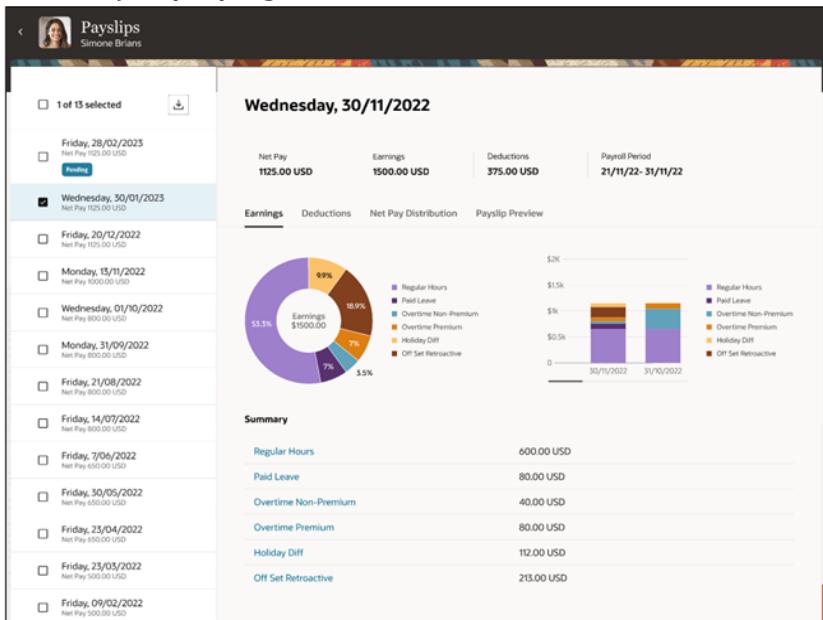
Payslips
Simone Brians

1 of 13 selected

Friday, 28/02/2023
Net Pay 1125.00 USD
Pending

Wednesday, 30/01/2023
Net Pay 1125.00 USD

Friday, 20/12/2022
Net Pay 1125.00 USD

Monday, 13/11/2022
Net Pay 1000.00 USD

Wednesday, 01/10/2022
Net Pay 800.00 USD

Monday, 31/09/2022
Net Pay 800.00 USD

Friday, 21/08/2022
Net Pay 800.00 USD

Friday, 14/07/2022
Net Pay 800.00 USD

Friday, 7/06/2022
Net Pay 650.00 USD

Friday, 30/05/2022
Net Pay 650.00 USD

Friday, 23/04/2022
Net Pay 650.00 USD

Friday, 23/03/2022
Net Pay 500.00 USD

Friday, 09/02/2022
Net Pay 500.00 USD

Wednesday, 30/11/2022

| Net Pay | Earnings | Deductions | Payroll Period |
|---|---|---|---|
| 1125.00 USD | 1500.00 USD | 375.00 USD | 21/11/22- 31/11/22 |

Earnings Deductions Net Pay Distribution Payslip Preview

Earnings
$1500.00
53.3%
9.9%
18.9%
7%
7%
3.5%

Regular Hours
Paid Leave
Overtime Non-Premium
Overtime Premium
Holiday Diff
Off Set Retroactive

$2K
$1.5k
$1k
$0.5k
0
30/11/2022
31/10/2022

Regular Hours
Paid Leave
Overtime Non-Premium
Overtime Premium
Holiday Diff
Off Set Retroactive

Summary

| | |
|---|---|
| Regular Hours | 600.00 USD |
| Paid Leave | 80.00 USD |
| Overtime Non-Premium | 40.00 USD |
| Overtime Premium | 80.00 USD |
| Holiday Diff | 112.00 USD |
| Off Set Retroactive | 213.00 USD |